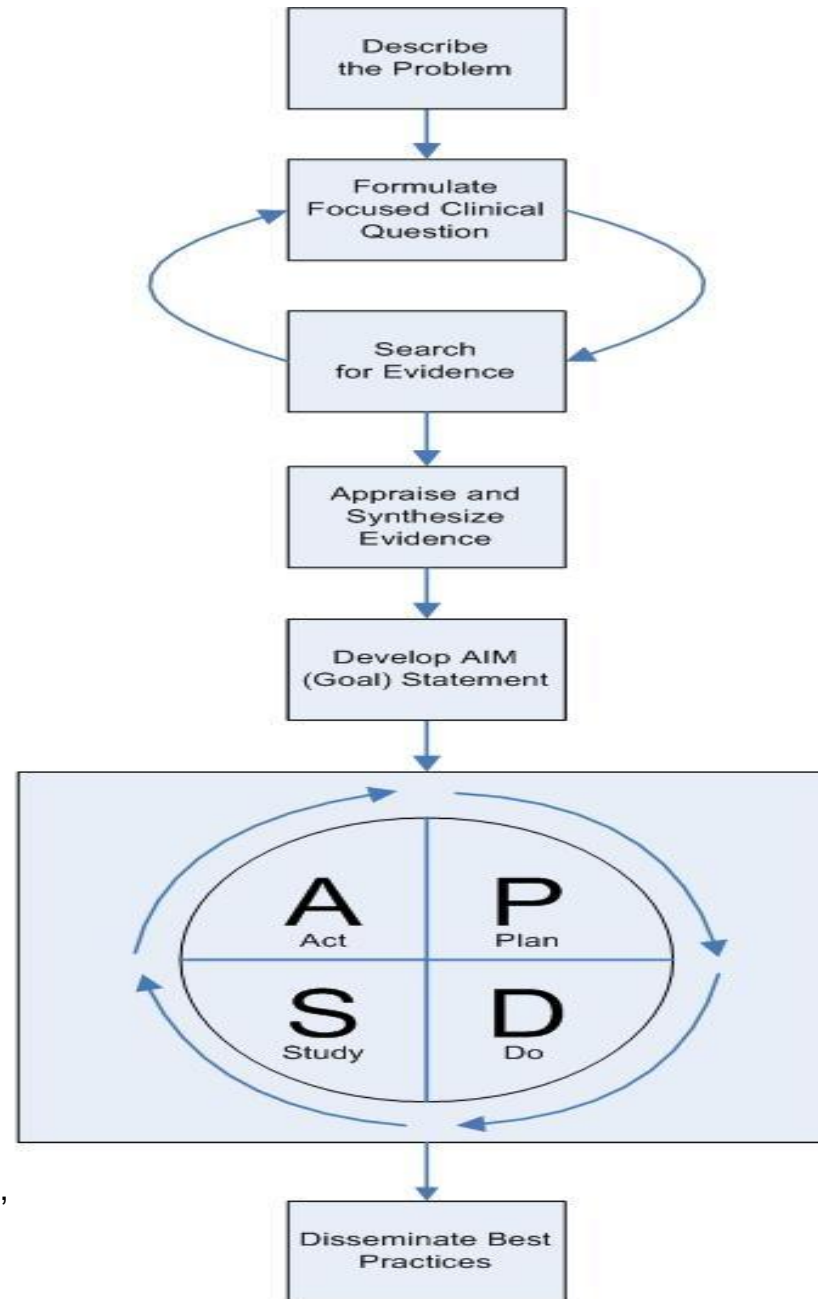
Describe the Problem

Formulate Focused Clinical Question

Search for Evidence

Appraise and Synthesize Evidence

Develop AIM (Goal) Statement

A
Act

P
Plan

S
Study

D
Do

,

Disseminate Best Practices